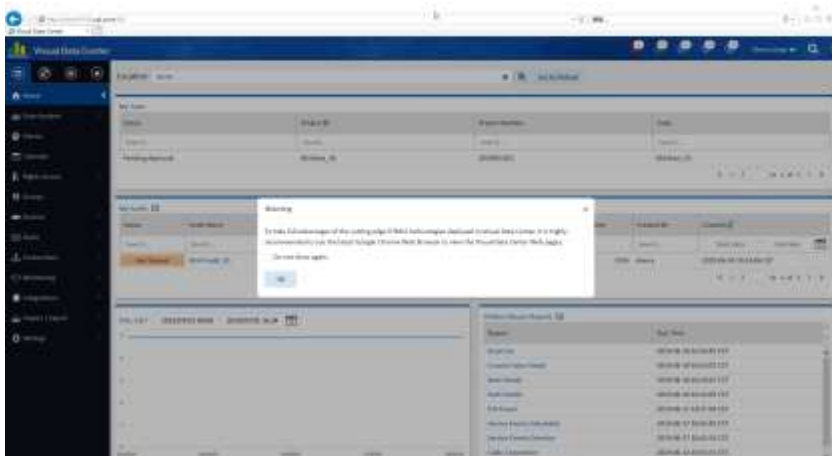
Visual Data Center

Warning

To take full advantages of the cutting edge HTML5 technologies deployed in Visual Data Center, it is highly recommended to use the latest Google Chrome Web Browser to view the Visual Data Center Web pages.

Do not show again.

OK